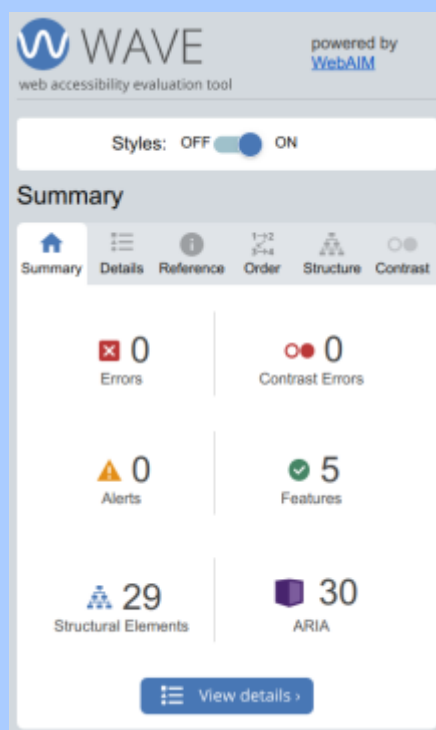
WAVE
web accessibility evaluation tool

powered by WebAIM

Styles: OFF ON

Summary

Summary Details Reference Order Structure Contrast

0
Errors

0
Contrast Errors

0
Alerts

5
Features

29
Structural Elements

30
ARIA

View details ›